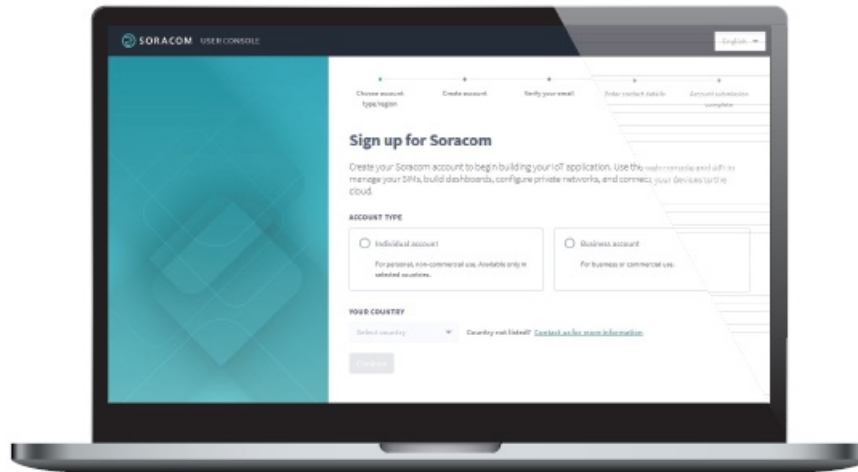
SORACOM USER CONSOLE

English

Choose account type/region

Create account

Verify your email

Enter contact details

Account submission complete

Sign up for Soracom

Create your Soracom account to begin building your IoT application. Use the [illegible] to manage your SIMs, build dashboards, configure private networks, and connect your devices to the cloud.

ACCOUNT TYPE

Individual account

For personal, non-commercial use. Available only in selected countries.

Business account

For business or commercial use.

YOUR COUNTRY

Select country

Country not listed? Contact us for more information

Continue